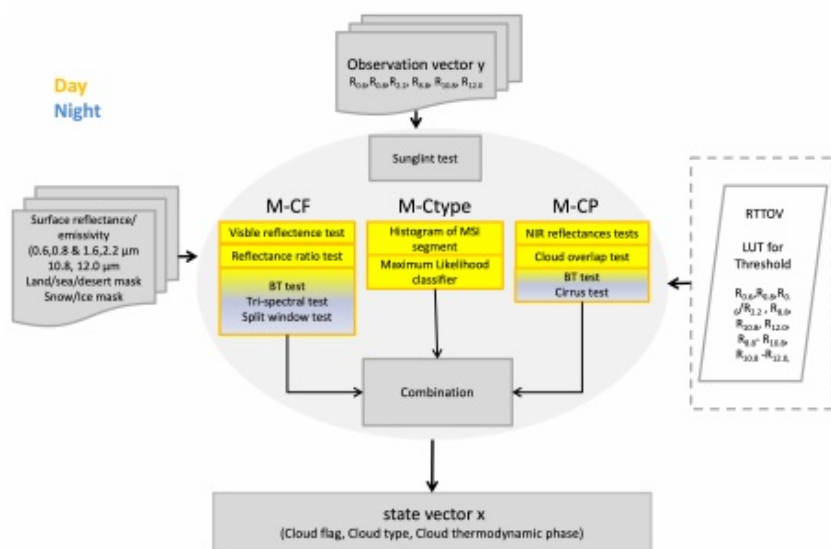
Day
Night

Observation vector y
$R_{0.6}, R_{0.8}, R_{2.2}, R_{8.8}, R_{10.8}, R_{12.0}$

Sunglint test

Surface reflectance/ emissivity (0.6,0.8 & 1.6,2.2 µm 10.8, 12.0 µm Land/sea/desert mask Snow/Ice mask

M-CF
Visble reflectence test
Reflectance ratio test
BT test
Tri-spectral test
Split window test

M-Ctype
Histogram of MSI segment
Maximum Likelihood classifier

M-CP
NIR reflectances tests
Cloud overlap test
BT test
Cirrus test

RTTOV

LUT for Threshold

$R_{0.6}, R_{0.8}, R_{0.6}/R_{2.2}, R_{8.8}, R_{10.8}, R_{12.0}, R_{8.8}-R_{10.8}, R_{10.8}-R_{12.0}$

Combination

state vector x
(Cloud flag, Cloud type, Cloud thermodynamic phase)